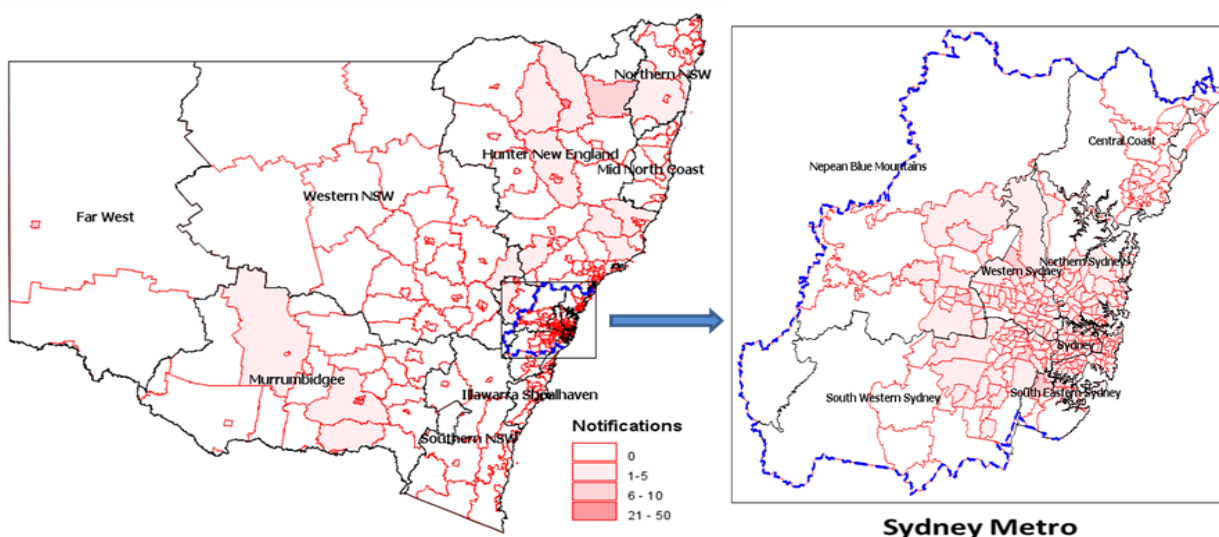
Northern NSW
Hunter New England
Mid North Coast
Western NSW
Far West
Murrumbidgee
Illawarra Shoalhaven
Southern NSW
Notifications
0
1-5
6 - 10
21 - 50

Central Coast
Nepean Blue Mountains
Western Sydney
Northern Sydney
Sydney
South Western Sydney
South Eastern Sydney
Sydney Metro